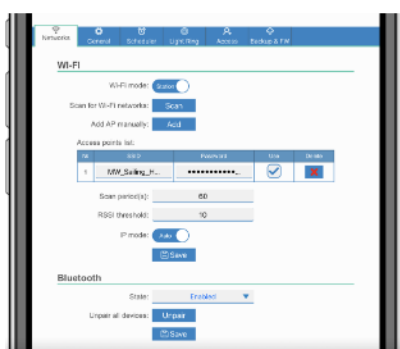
Networks General Scheduler Lighting Access Backup & FW

Wi-Fi

Wi-Fi mode: Station

Scan for Wi-Fi networks: Scan

Add AP manually: Add

Access points list:

| Nr | SSID | Password | Use | Delete |
|---|---|---|---|---|
| 1 | MW_Sailing_H... | •••••••••••• | ✓ | ✗ |

Scan period(s): 60

RSSI threshold: 10

IP mode: Auto

Save

Bluetooth

State: Enabled

Unpair all devices: Unpair

Save